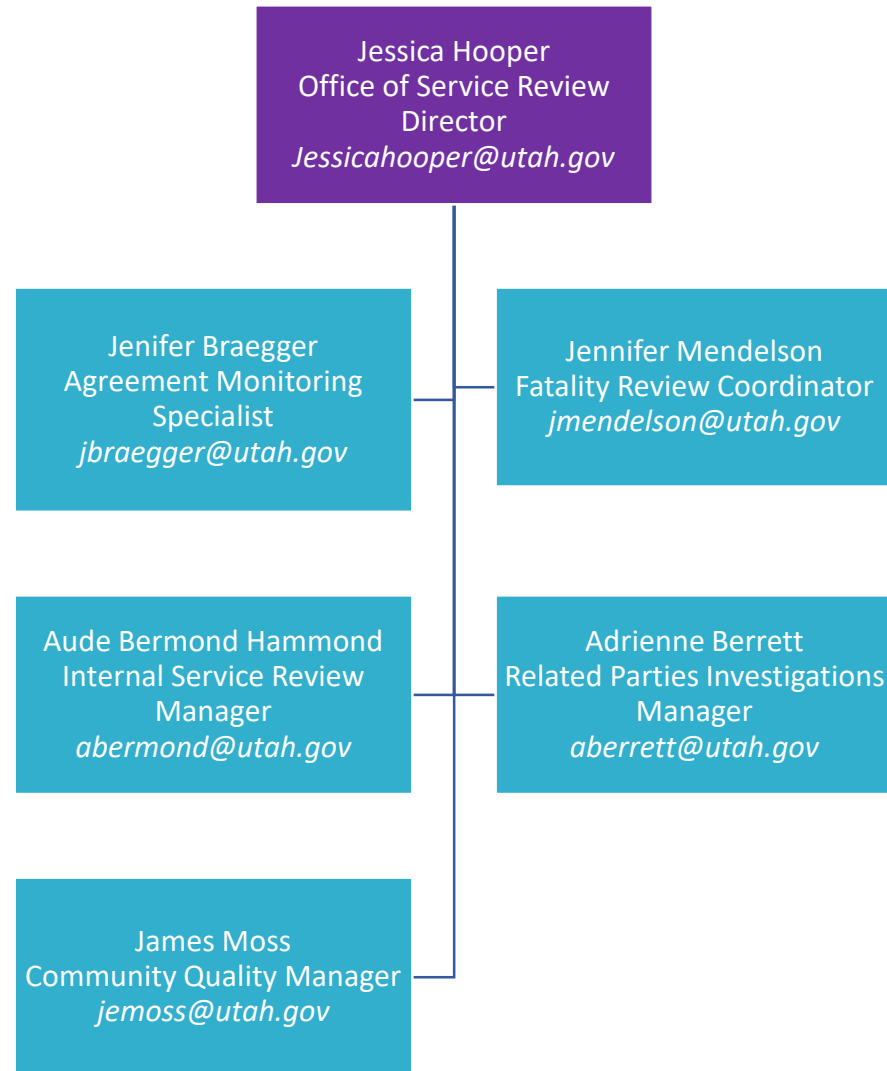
Jessica Hooper
Office of Service Review
Director
Jessicahooper@utah.gov

Jenifer Braegger
Agreement Monitoring
Specialist
jbraegger@utah.gov

Jennifer Mendelson
Fatality Review Coordinator
jmendelson@utah.gov

Aude Bermond Hammond
Internal Service Review
Manager
abermond@utah.gov

Adrienne Berrett
Related Parties Investigations
Manager
aberrett@utah.gov

James Moss
Community Quality Manager
jemoss@utah.gov